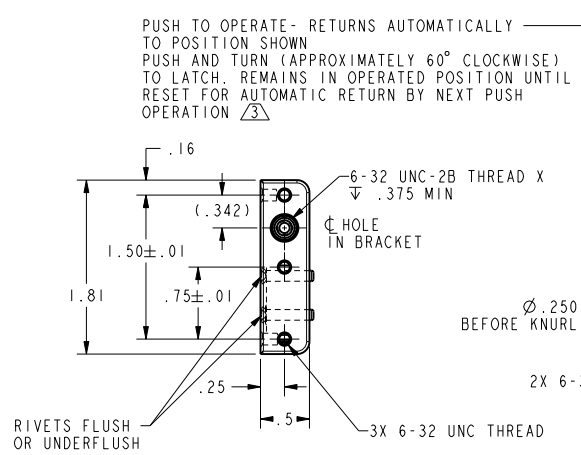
PUSH TO OPERATE- RETURNS AUTOMATICALLY TO POSITION SHOWN
PUSH AND TURN (APPROXIMATELY 60° CLOCKWISE) TO LATCH. REMAINS IN OPERATED POSITION UNTIL RESET FOR AUTOMATIC RETURN BY NEXT PUSH OPERATION 3

.16
6-32 UNC-2B THREAD X
$\downarrow$ .375 MIN
(.342)
℄ HOLE
IN BRACKET
1.50±.01
1.81
.75±.01
Ø.250
BEFORE KNURL
2X 6-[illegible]
.25
.5
RIVETS FLUSH
OR UNDERFLUSH
3X 6-32 UNC THREAD